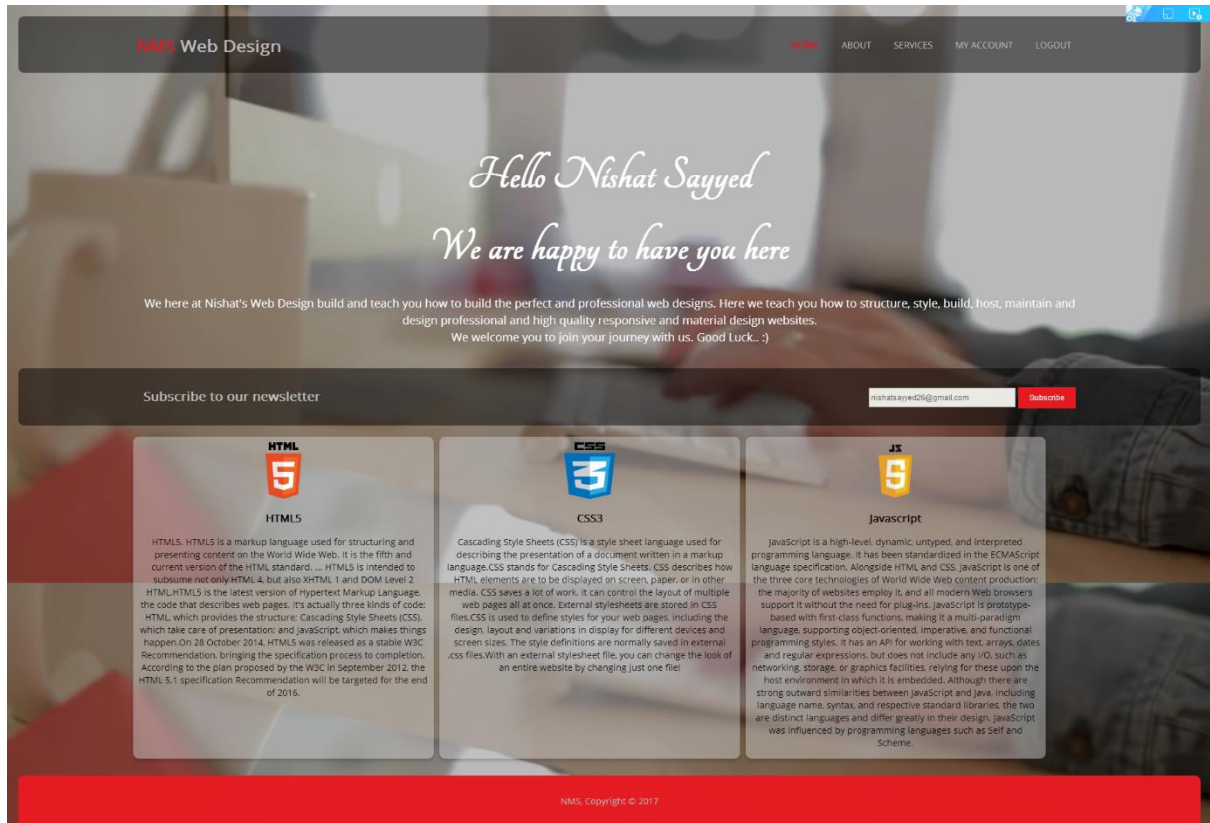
NMS Web Design

HOME ABOUT SERVICES MY ACCOUNT LOGOUT

Hello Nishat Sayyed

We are happy to have you here

We here at Nishat's Web Design build and teach you how to build the perfect and professional web designs. Here we teach you how to structure, style, build, host, maintain and design professional and high quality responsive and material design websites.
We welcome you to join your journey with us. Good Luck.. :)

Subscribe to our newsletter

nishatsayyed26@gmail.com

Subscribe

HTML 5

HTML5

HTML5. HTML5 is a markup language used for structuring and presenting content on the World Wide Web. It is the fifth and current version of the HTML standard. ... HTML5 is intended to subsume not only HTML 4, but also XHTML 1 and DOM Level 2 HTML.HTML5 is the latest version of Hypertext Markup Language, the code that describes web pages. It's actually three kinds of code: HTML, which provides the structure; Cascading Style Sheets (CSS), which take care of presentation; and JavaScript, which makes things happen.On 28 October 2014, HTML5 was released as a stable W3C Recommendation, bringing the specification process to completion. According to the plan proposed by the W3C in September 2012, the HTML 5.1 specification Recommendation will be targeted for the end of 2016.

CSS 3

CSS3

Cascading Style Sheets (CSS) is a style sheet language used for describing the presentation of a document written in a markup language.CSS stands for Cascading Style Sheets. CSS describes how HTML elements are to be displayed on screen, paper, or in other media. CSS saves a lot of work. It can control the layout of multiple web pages all at once. External stylesheets are stored in CSS files.CSS is used to define styles for your web pages, including the design, layout and variations in display for different devices and screen sizes. The style definitions are normally saved in external .css files.With an external stylesheet file, you can change the look of an entire website by changing just one file!

JS 5

Javascript

JavaScript is a high-level, dynamic, untyped, and interpreted programming language. It has been standardized in the ECMAScript language specification. Alongside HTML and CSS, JavaScript is one of the three core technologies of World Wide Web content production; the majority of websites employ it, and all modern Web browsers support it without the need for plug-ins. JavaScript is prototype-based with first-class functions, making it a multi-paradigm language, supporting object-oriented, imperative, and functional programming styles. It has an API for working with text, arrays, dates and regular expressions, but does not include any I/O, such as networking, storage, or graphics facilities, relying for these upon the host environment in which it is embedded. Although there are strong outward similarities between JavaScript and Java, including language name, syntax, and respective standard libraries, the two are distinct languages and differ greatly in their design. JavaScript was influenced by programming languages such as Self and Scheme.

NMS, Copyright © 2017